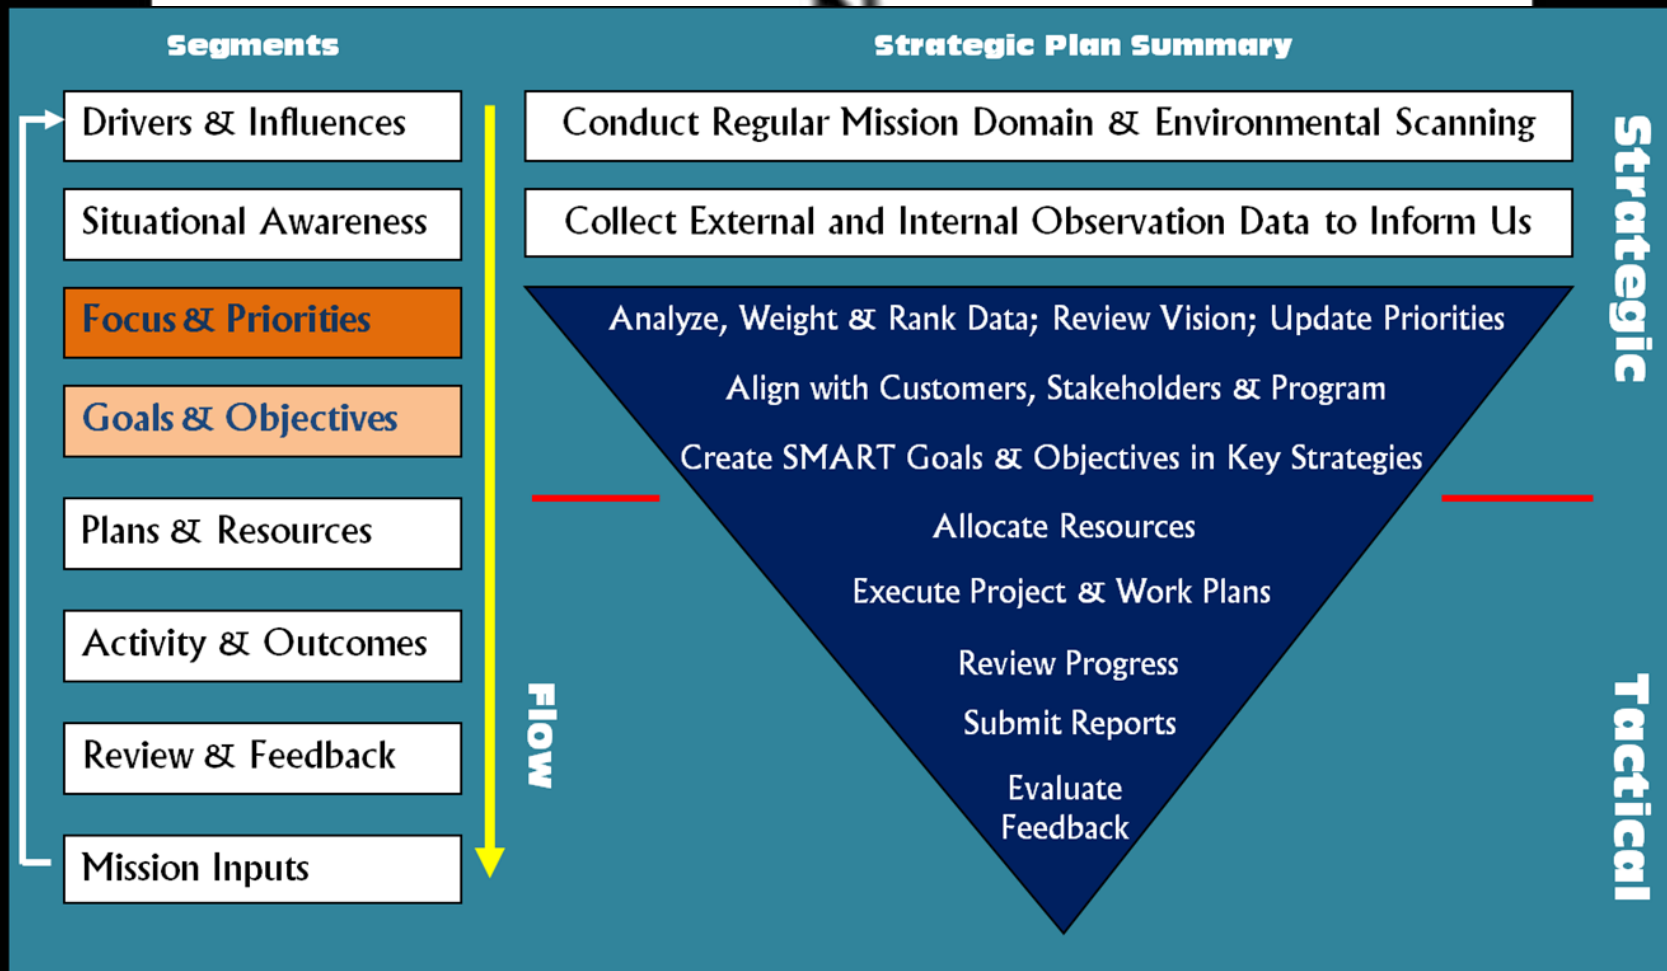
Segments

Strategic Plan Summary

Drivers & Influences

Situational Awareness

Focus & Priorities

Goals & Objectives

Plans & Resources

Activity & Outcomes

Review & Feedback

Mission Inputs

Flow

Conduct Regular Mission Domain & Environmental Scanning

Collect External and Internal Observation Data to Inform Us

Analyze, Weight & Rank Data; Review Vision; Update Priorities

Align with Customers, Stakeholders & Program

Create SMART Goals & Objectives in Key Strategies

Allocate Resources

Execute Project & Work Plans

Review Progress

Submit Reports

Evaluate Feedback

Strategic

Tactical